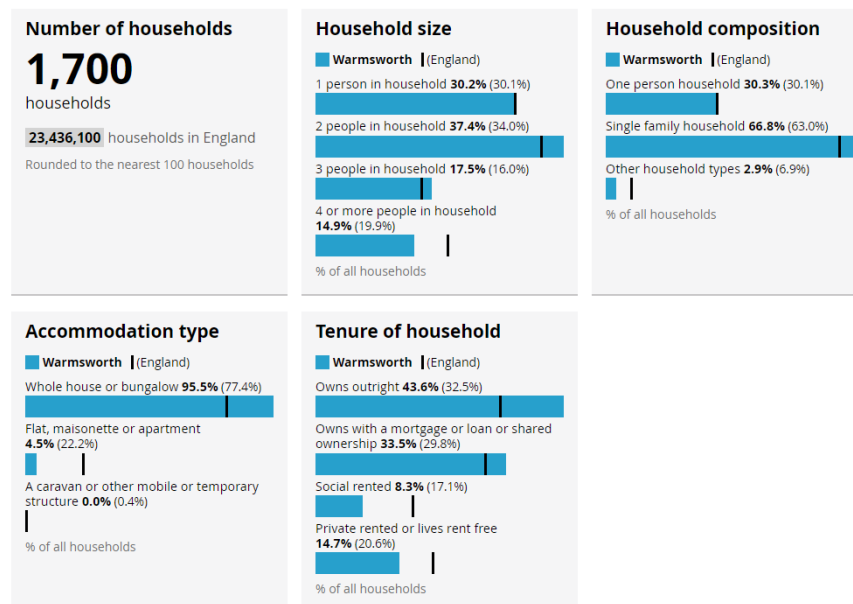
Number of households

1,700

households

23,436,100 households in England

Rounded to the nearest 100 households

Household size

Warmsworth (England)

1 person in household **30.2%** (30.1%)

2 people in household **37.4%** (34.0%)

3 people in household **17.5%** (16.0%)

4 or more people in household **14.9%** (19.9%)

% of all households

Household composition

Warmsworth (England)

One person household **30.3%** (30.1%)

Single family household **66.8%** (63.0%)

Other household types **2.9%** (6.9%)

% of all households

Accommodation type

Warmsworth (England)

Whole house or bungalow **95.5%** (77.4%)

Flat, maisonette or apartment **4.5%** (22.2%)

A caravan or other mobile or temporary structure **0.0%** (0.4%)

% of all households

Tenure of household

Warmsworth (England)

Owns outright **43.6%** (32.5%)

Owns with a mortgage or loan or shared ownership **33.5%** (29.8%)

Social rented **8.3%** (17.1%)

Private rented or lives rent free **14.7%** (20.6%)

% of all households